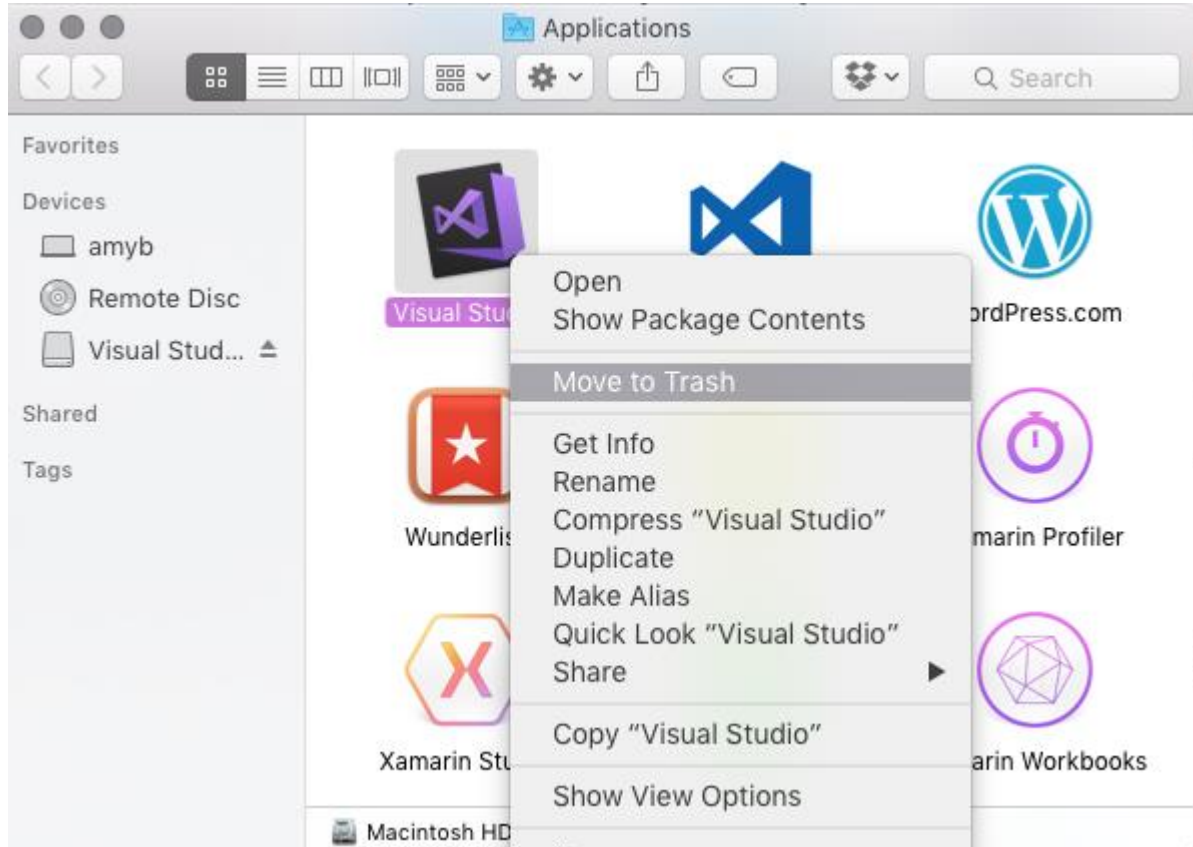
Applications

Search

Favorites

Devices

amyb

Remote Disc

Visual Stud...

Shared

Tags

Visual Stu

ordPress.com

Wunderlis

marin Profiler

Xamarin Stu

arin Workbooks

Macintosh HD

Open
Show Package Contents

Move to Trash

Get Info
Rename
Compress "Visual Studio"
Duplicate
Make Alias
Quick Look "Visual Studio"
Share

Copy "Visual Studio"

Show View Options